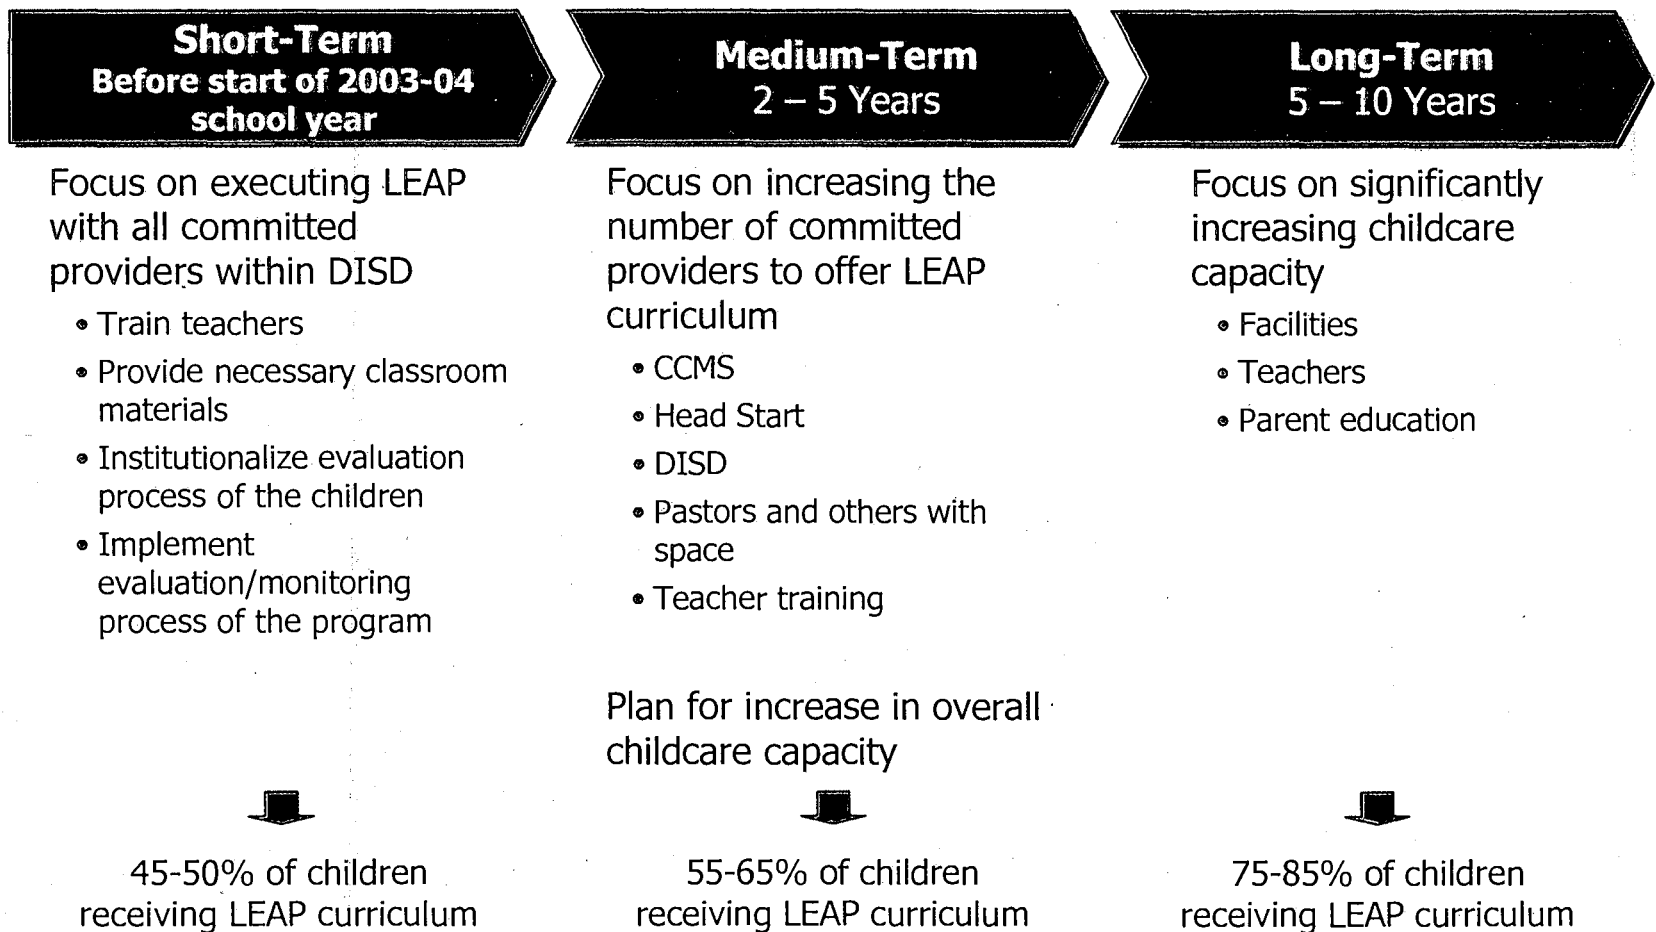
Short-Term
Before start of 2003-04 school year

Focus on executing LEAP with all committed providers within DISD

- Train teachers
- Provide necessary classroom materials
- Institutionalize evaluation process of the children
- Implement evaluation/monitoring process of the program

45-50% of children receiving LEAP curriculum

Medium-Term
2 – 5 Years

Focus on increasing the number of committed providers to offer LEAP curriculum

- CCMS
- Head Start
- DISD
- Pastors and others with space
- Teacher training

Plan for increase in overall childcare capacity

55-65% of children receiving LEAP curriculum

Long-Term
5 – 10 Years

Focus on significantly increasing childcare capacity

- Facilities
- Teachers
- Parent education

75-85% of children receiving LEAP curriculum